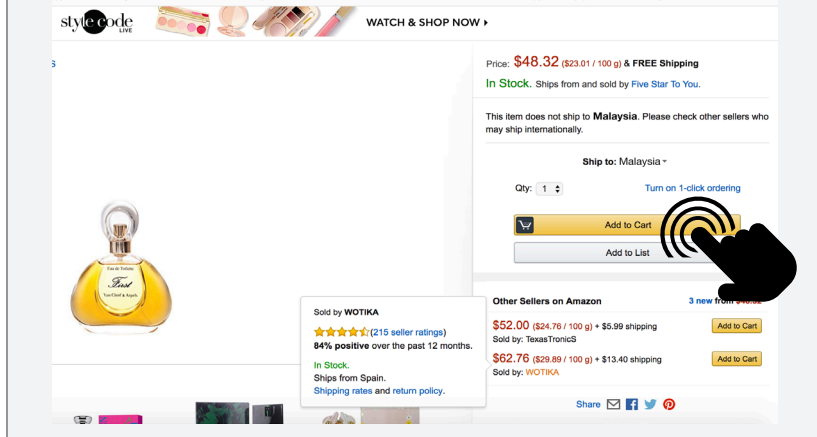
style code LIVE

WATCH & SHOP NOW ▸

Price: $48.32 ($23.01 / 100 g) & FREE Shipping

In Stock. Ships from and sold by Five Star To You.

This item does not ship to Malaysia. Please check other sellers who may ship internationally.

Ship to: Malaysia

Qty: 1

Turn on 1-click ordering

Add to Cart

Add to List

Eau de Toilette
First
Van Cleef & Arpels

Sold by WOTIKA

(215 seller ratings)

84% positive over the past 12 months.

In Stock.

Ships from Spain.

Shipping rates and return policy.

Other Sellers on Amazon

3 new from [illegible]

$52.00 ($24.76 / 100 g) + $5.99 shipping

Add to Cart

Sold by: TexasTronicS

$62.76 ($29.89 / 100 g) + $13.40 shipping

Add to Cart

Sold by: WOTIKA

Share